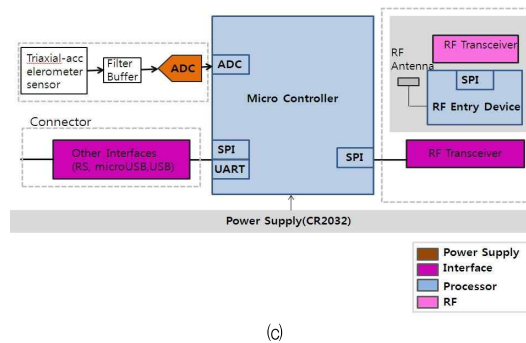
Triaxial-accelerometer sensor

Filter Buffer

ADC

ADC

Micro Controller

RF Transceiver

RF Antenna

SPI

RF Entry Device

Connector

Other Interfaces (RS, microUSB,USB)

SPI

UART

SPI

RF Transceiver

Power Supply(CR2032)

Power Supply
Interface
Processor
RF

(c)